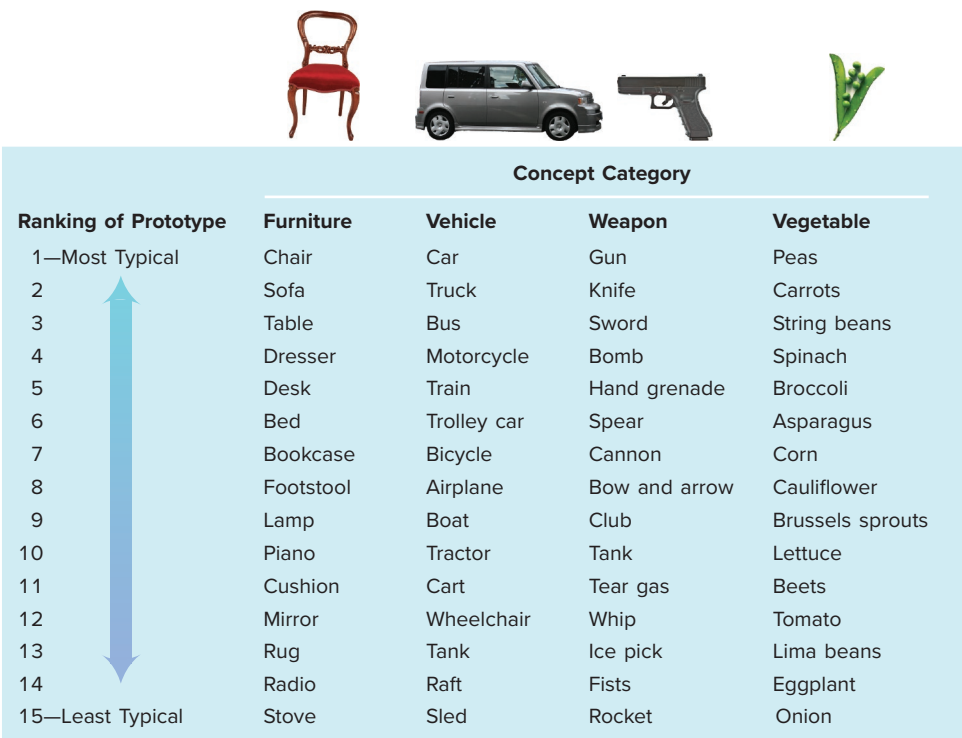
Concept Category

| Ranking of Prototype | Furniture | Vehicle | Weapon | Vegetable |
|---|---|---|---|---|
| 1—Most Typical | Chair | Car | Gun | Peas |
| 2 | Sofa | Truck | Knife | Carrots |
| 3 | Table | Bus | Sword | String beans |
| 4 | Dresser | Motorcycle | Bomb | Spinach |
| 5 | Desk | Train | Hand grenade | Broccoli |
| 6 | Bed | Trolley car | Spear | Asparagus |
| 7 | Bookcase | Bicycle | Cannon | Corn |
| 8 | Footstool | Airplane | Bow and arrow | Cauliflower |
| 9 | Lamp | Boat | Club | Brussels sprouts |
| 10 | Piano | Tractor | Tank | Lettuce |
| 11 | Cushion | Cart | Tear gas | Beets |
| 12 | Mirror | Wheelchair | Whip | Tomato |
| 13 | Rug | Tank | Ice pick | Lima beans |
| 14 | Radio | Raft | Fists | Eggplant |
| 15—Least Typical | Stove | Sled | Rocket | Onion |